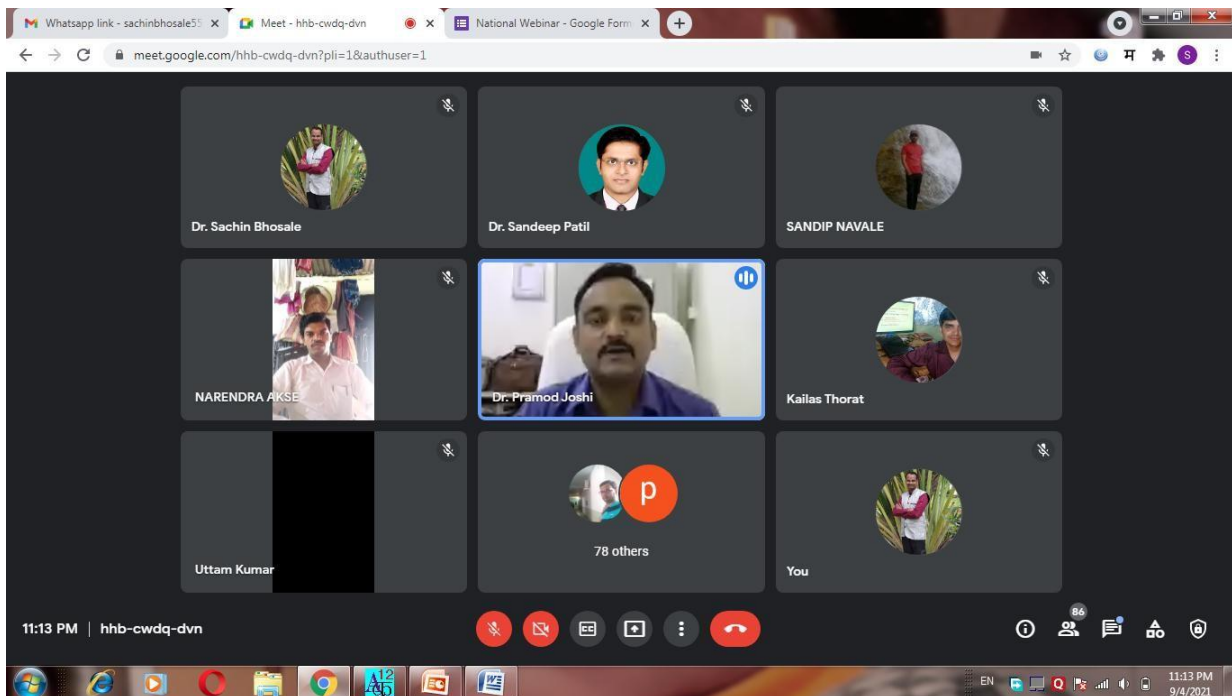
Whatsapp link - sachinbhosale55 ×
Meet - hhb-cwdq-dvn ×
National Webinar - Google Form ×
meet.google.com/hhb-cwdq-dvn?pli=1&authuser=1

Dr. Sachin Bhosale
Dr. Sandeep Patil
SANDIP NAVALE
NARENDRA AKSE
Dr. Pramod Joshi
Kailas Thorat
Uttam Kumar
p
78 others
You

11:13 PM | hhb-cwdq-dvn
86

EN
11:13 PM
9/4/2021